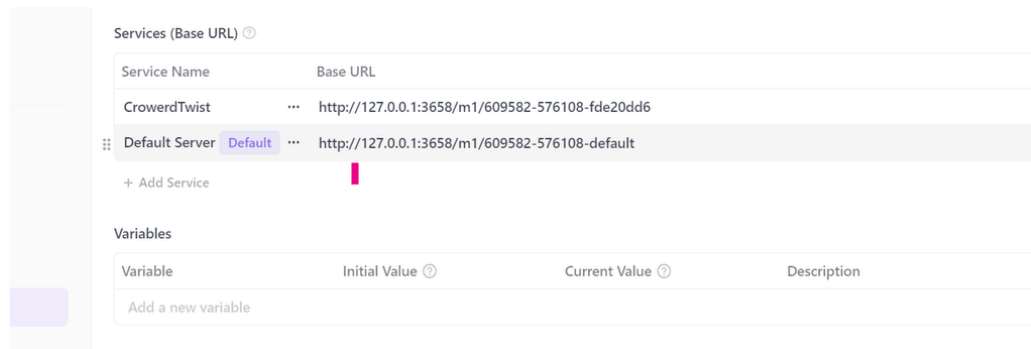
Services (Base URL)

| Service Name | Base URL |
|---|---|
| CrowerdTwist ··· | http://127.0.0.1:3658/m1/609582-576108-fde20dd6 |
| Default Server Default ··· | http://127.0.0.1:3658/m1/609582-576108-default |

+ Add Service

Variables

| Variable | Initial Value | Current Value | Description |
|---|---|---|---|
| Add a new variable | | | |